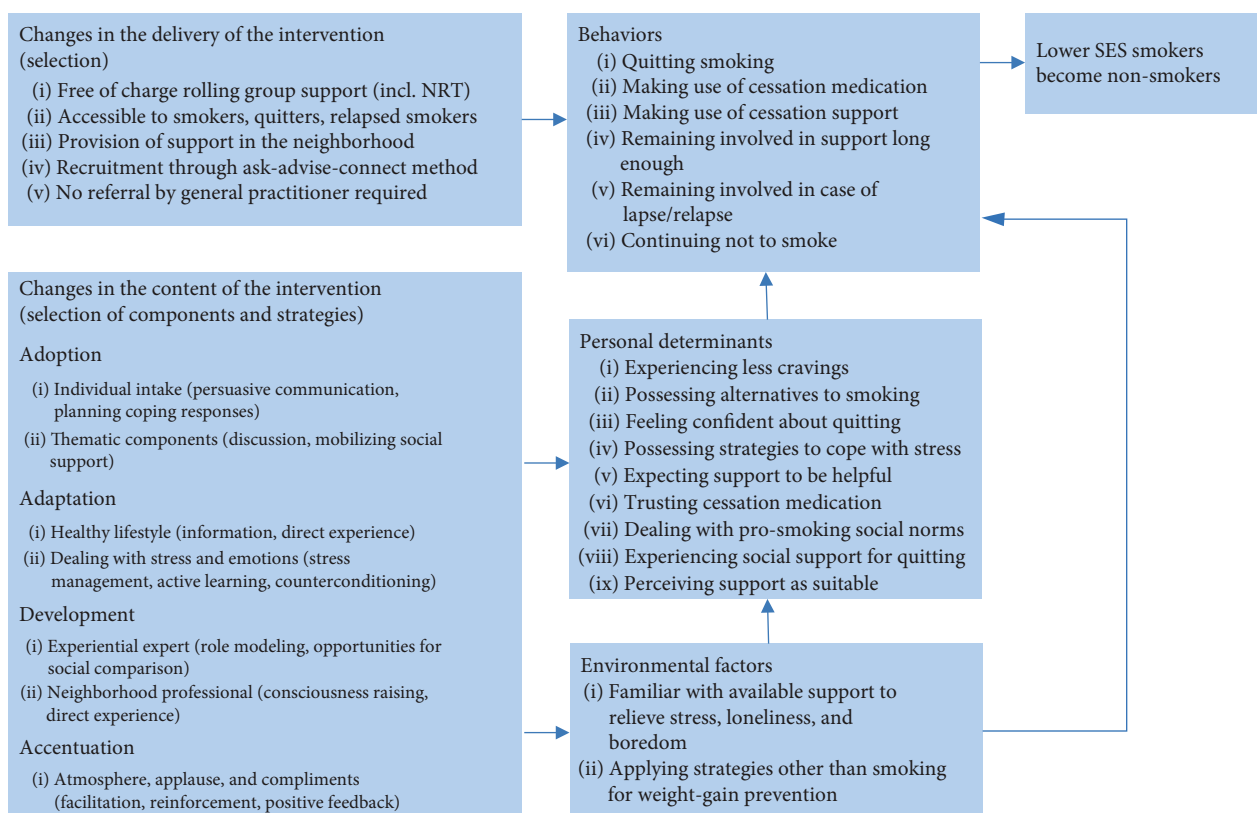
Changes in the delivery of the intervention (selection)

(i) Free of charge rolling group support (incl. NRT)
(ii) Accessible to smokers, quitters, relapsed smokers
(iii) Provision of support in the neighborhood
(iv) Recruitment through ask-advise-connect method
(v) No referral by general practitioner required

Behaviors
(i) Quitting smoking
(ii) Making use of cessation medication
(iii) Making use of cessation support
(iv) Remaining involved in support long enough
(v) Remaining involved in case of lapse/relapse
(vi) Continuing not to smoke

Lower SES smokers become non-smokers

Changes in the content of the intervention (selection of components and strategies)

Adoption
(i) Individual intake (persuasive communication, planning coping responses)
(ii) Thematic components (discussion, mobilizing social support)

Adaptation
(i) Healthy lifestyle (information, direct experience)
(ii) Dealing with stress and emotions (stress management, active learning, counterconditioning)

Development
(i) Experiential expert (role modeling, opportunities for social comparison)
(ii) Neighborhood professional (consciousness raising, direct experience)

Accentuation
(i) Atmosphere, applause, and compliments (facilitation, reinforcement, positive feedback)

Personal determinants
(i) Experiencing less cravings
(ii) Possessing alternatives to smoking
(iii) Feeling confident about quitting
(iv) Possessing strategies to cope with stress
(v) Expecting support to be helpful
(vi) Trusting cessation medication
(vii) Dealing with pro-smoking social norms
(viii) Experiencing social support for quitting
(ix) Perceiving support as suitable

Environmental factors
(i) Familiar with available support to relieve stress, loneliness, and boredom
(ii) Applying strategies other than smoking for weight-gain prevention